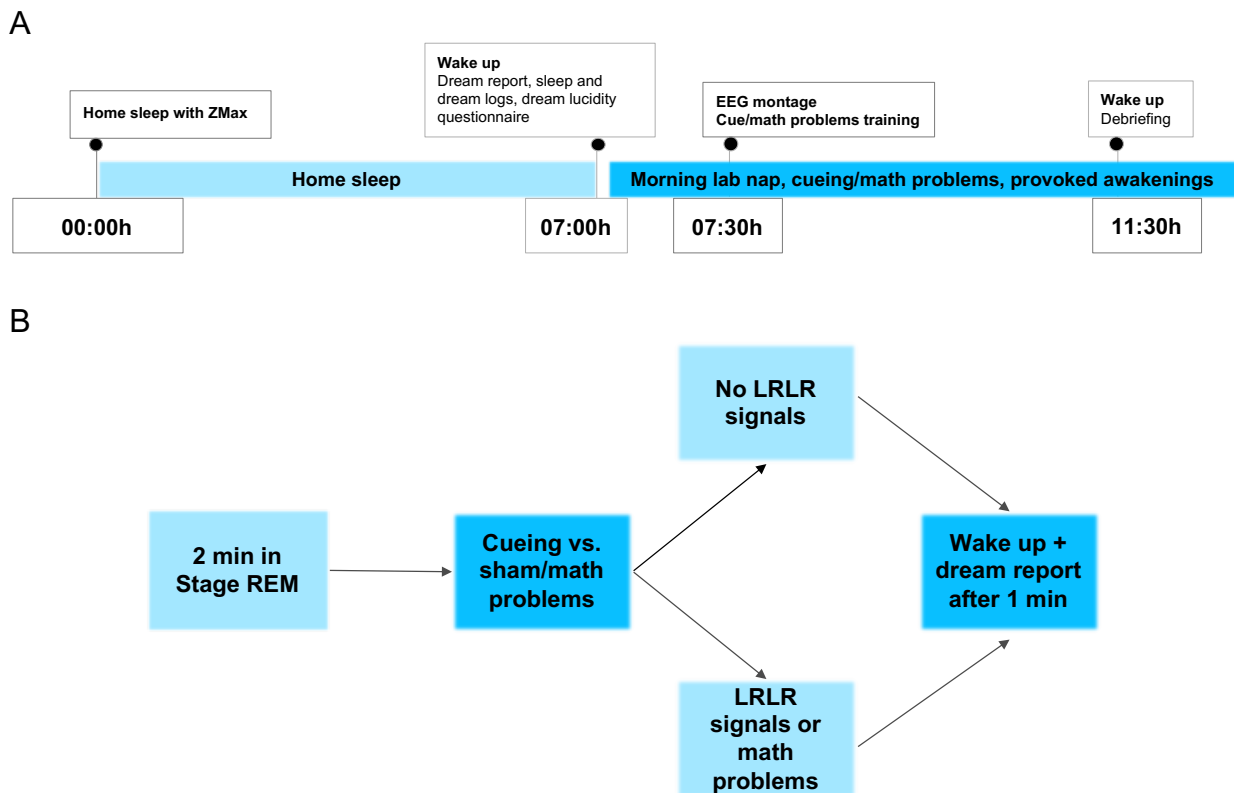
A

Home sleep with ZMax

Wake up
Dream report, sleep and dream logs, dream lucidity questionnaire

EEG montage
Cue/math problems training

Wake up
Debriefing

Home sleep

Morning lab nap, cueing/math problems, provoked awakenings

00:00h

07:00h

07:30h

11:30h

B

2 min in Stage REM

Cueing vs. sham/math problems

No LRLR signals

LRLR signals or math problems

Wake up + dream report after 1 min